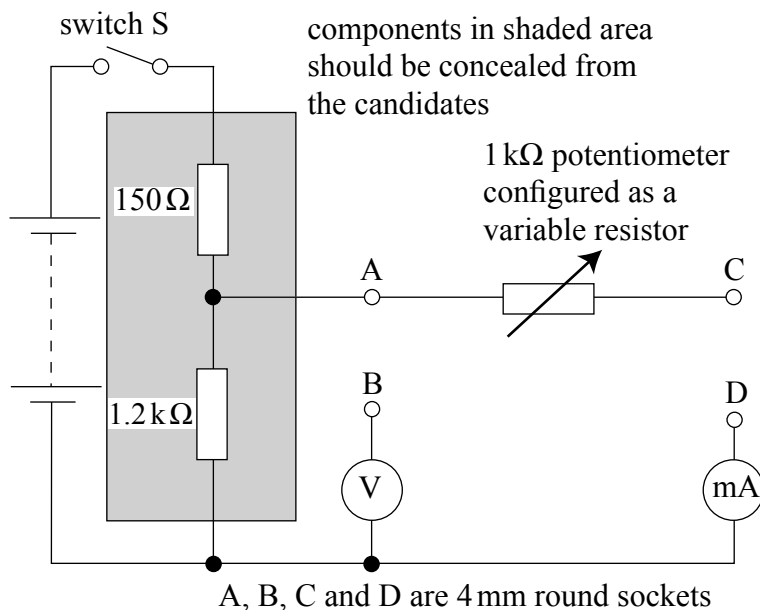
switch S

components in shaded area should be concealed from the candidates

1 kΩ potentiometer configured as a variable resistor

150 Ω

A

C

B

D

1.2 kΩ

V

mA

A, B, C and D are 4 mm round sockets